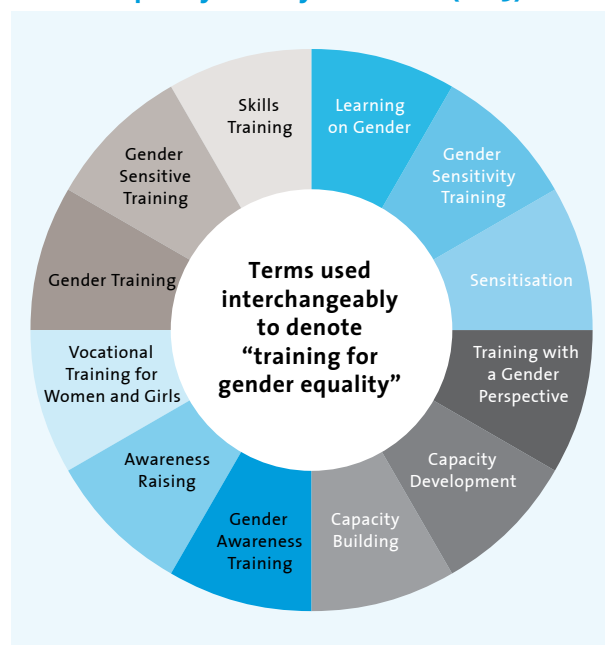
Terms used interchangeably to denote "training for gender equality"

Learning on Gender

Gender Sensitivity Training

Sensitisation

Training with a Gender Perspective

Capacity Development

Capacity Building

Gender Awareness Training

Awareness Raising

Vocational Training for Women and Girls

Gender Training

Gender Sensitive Training

Skills Training